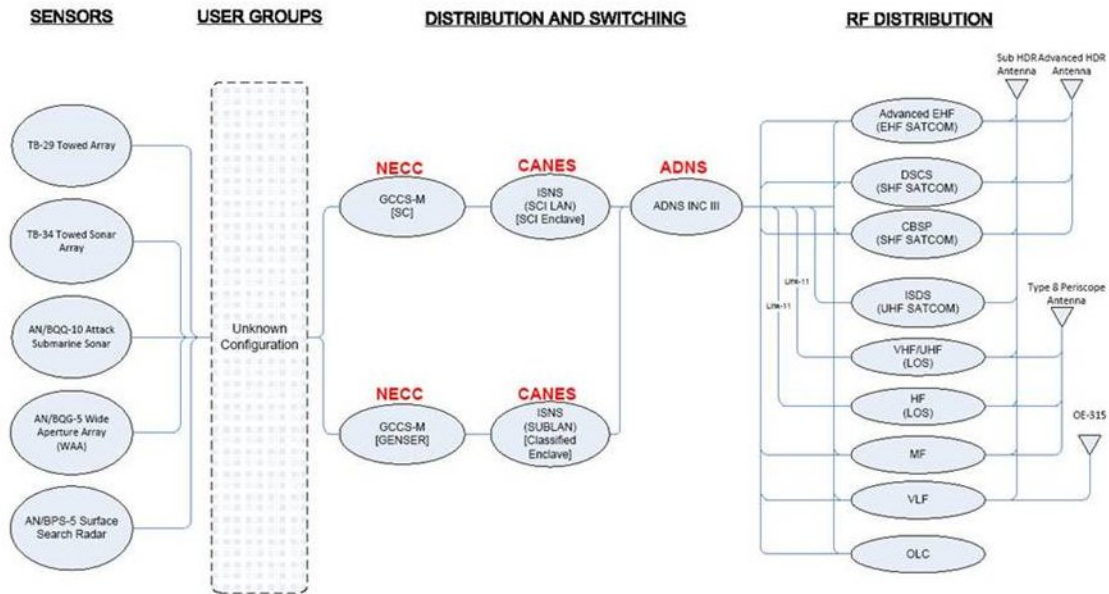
SENSORS

USER GROUPS

DISTRIBUTION AND SWITCHING

RF DISTRIBUTION

TB-29 Towed Array

TB-34 Towed Sonar Array

AN/BQQ-10 Attack Submarine Sonar

AN/BQQ-5 Wide Aperture Array (WAA)

AN/BPS-5 Surface Search Radar

Unknown Configuration

NECC

GCCS-M [SC]

CANES

ISNS (SCI LAN) [SCI Enclave]

ADNS

ADNS INC III

NECC

GCCS-M [GENSER]

CANES

ISNS (SUBLAN) [Classified Enclave]

Sub HDR Antenna

Advanced HDR Antenna

Advanced EHF (EHF SATCOM)

DSCS (SHF SATCOM)

CBSP (SHF SATCOM)

Link-11

Link-11

ISDS (UHF SATCOM)

Type 8 Periscope Antenna

VHF/UHF (LOS)

HF (LOS)

OE-315

MF

VLF

OLC